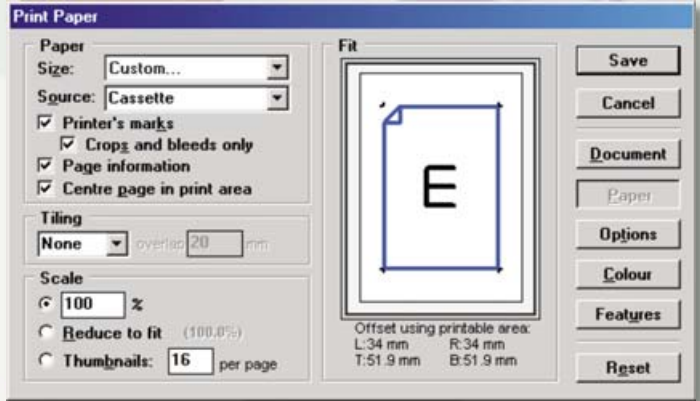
Print Paper

Paper
Size: Custom...
Source: Cassette
☑ Printer's marks
☑ Crops and bleeds only
☑ Page information
☑ Centre page in print area

Tiling
None overlap 20 mm

Scale
100 %
Reduce to fit (100.0%)
Thumbnails: 16 per page

Fit

E

Offset using printable area:
L:34 mm R:34 mm
T:51.9 mm B:51.9 mm

Save
Cancel
Document
Paper
Options
Colour
Features
Reset